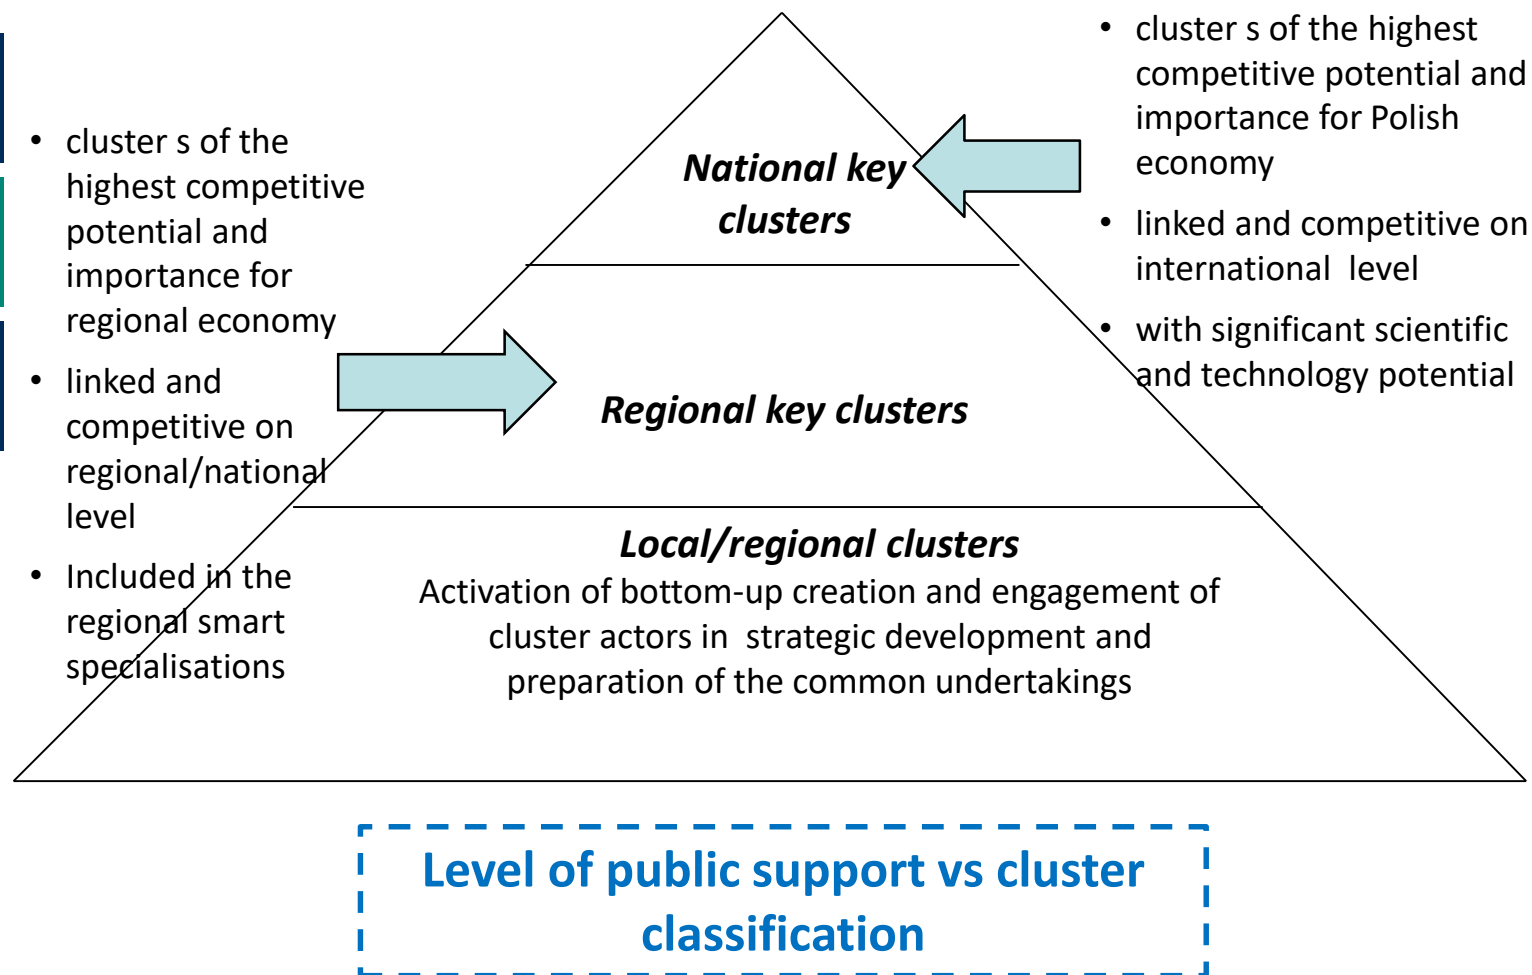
• cluster s of the highest competitive potential and importance for regional economy

• linked and competitive on regional/national level

• Included in the regional smart specialisations

National key clusters

Regional key clusters

Local/regional clusters

Activation of bottom-up creation and engagement of cluster actors in strategic development and preparation of the common undertakings

• cluster s of the highest competitive potential and importance for Polish economy

• linked and competitive on international level

• with significant scientific and technology potential

Level of public support vs cluster classification